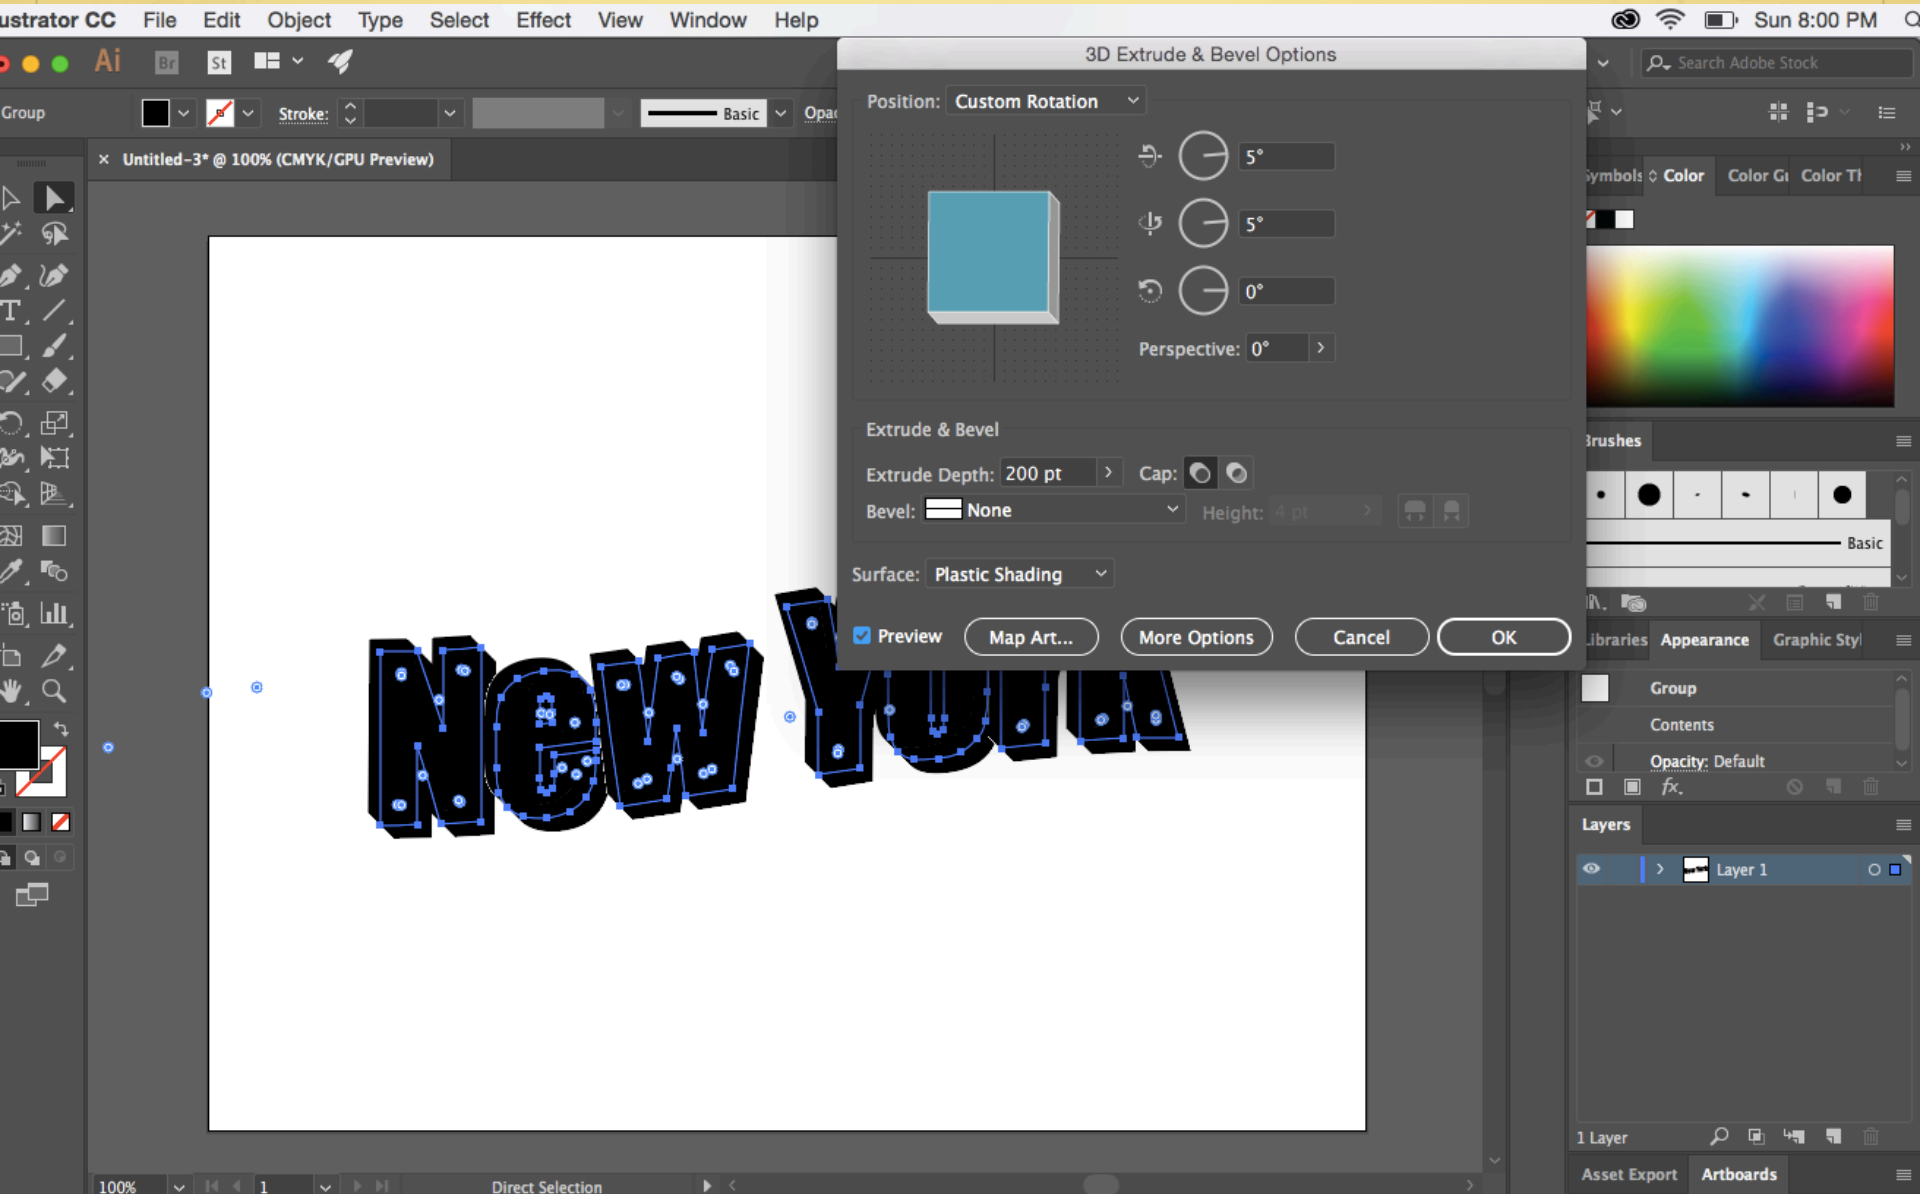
ustrator CC File Edit Object Type Select Effect View Window Help

Sun 8:00 PM

Ai Br St

Search Adobe Stock

Group Stroke: Basic Opac

Untitled-3* @ 100% (CMYK/GPU Preview)

3D Extrude & Bevel Options

Position: Custom Rotation

5°

5°

0°

Perspective: 0°

Extrude & Bevel

Extrude Depth: 200 pt Cap:

Bevel: None Height: 4 pt

Surface: Plastic Shading

Preview Map Art... More Options Cancel OK

New York

ymbols Color Color Gu Color Th

Brushes

Basic

Libraries Appearance Graphic Styl

Group

Contents

Opacity: Default

Layers

Layer 1

1 Layer

Asset Export Artboards

100% 1 Direct Selection